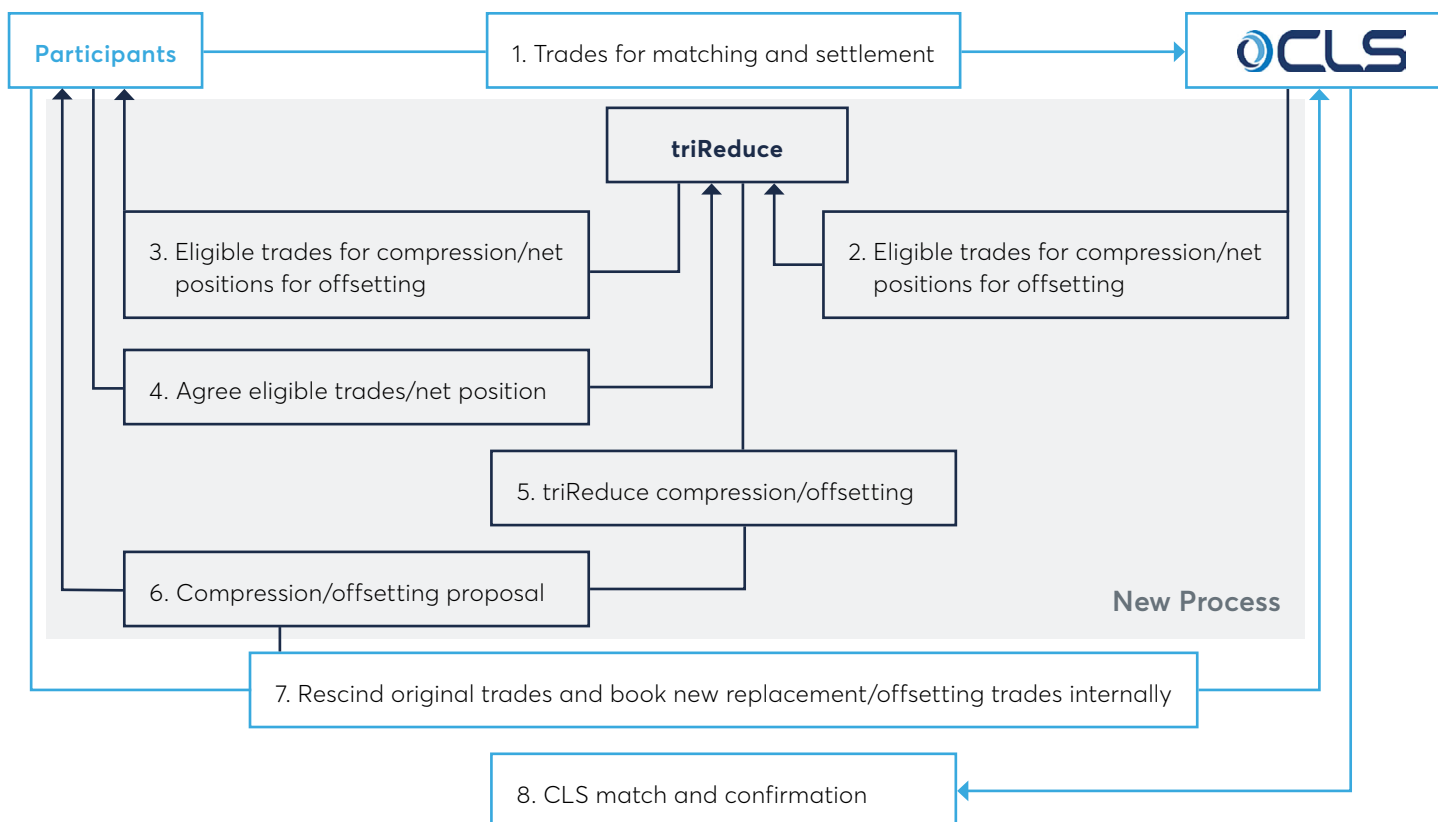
Participants

1. Trades for matching and settlement

CLS

triReduce

3. Eligible trades for compression/net positions for offsetting

2. Eligible trades for compression/net positions for offsetting

4. Agree eligible trades/net position

5. triReduce compression/offsetting

6. Compression/offsetting proposal

New Process

7. Rescind original trades and book new replacement/offsetting trades internally

8. CLS match and confirmation